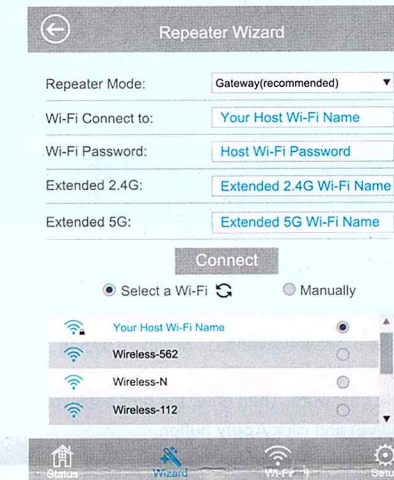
Repeater Wizard

Repeater Mode: Gateway(recommended)

Wi-Fi Connect to: Your Host Wi-Fi Name

Wi-Fi Password: Host Wi-Fi Password

Extended 2.4G: Extended 2.4G Wi-Fi Name

Extended 5G: Extended 5G Wi-Fi Name

Connect

Select a Wi-Fi

Manually

Your Host Wi-Fi Name

Wireless-562

Wireless-N

Wireless-112

Status

Wizard

Wi-Fi

Setu